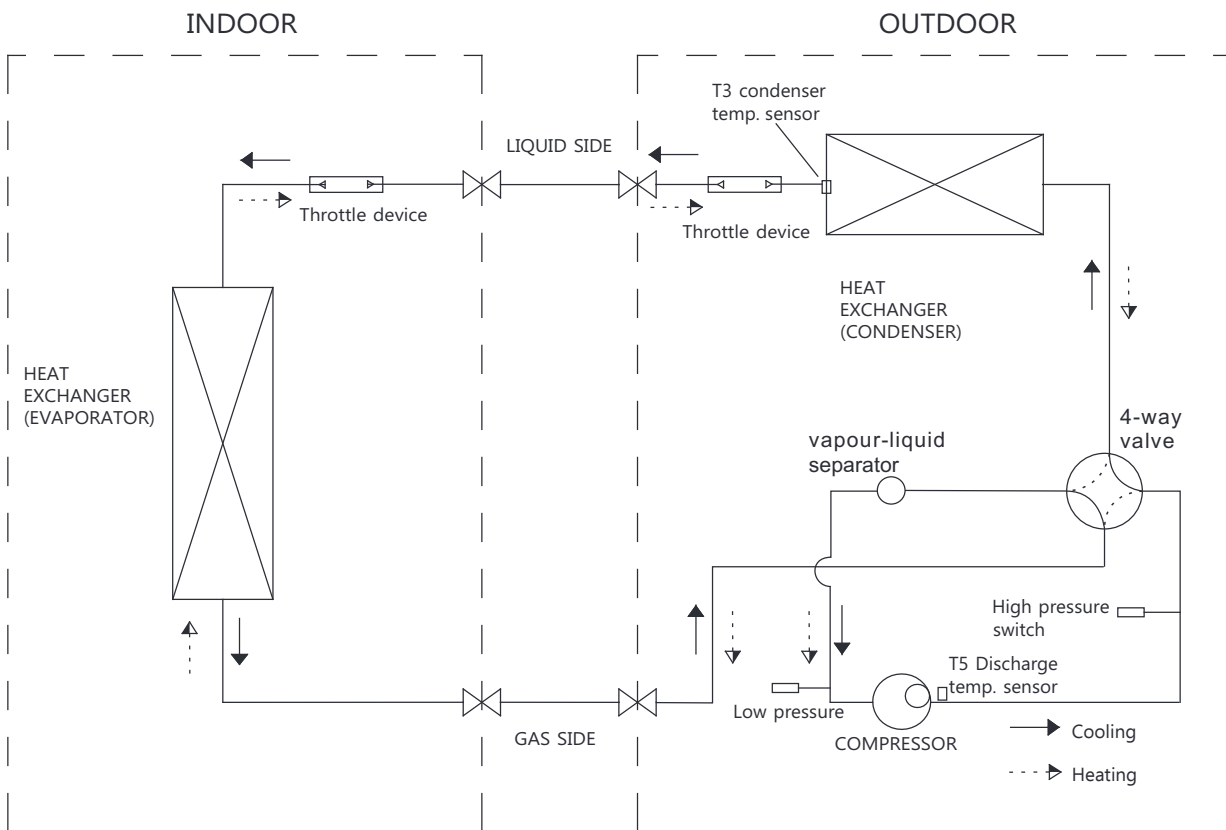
INDOOR

OUTDOOR

T3 condenser temp. sensor

LIQUID SIDE

Throttle device

Throttle device

HEAT EXCHANGER (CONDENSER)

HEAT EXCHANGER (EVAPORATOR)

4-way valve

vapour-liquid separator

High pressure switch

T5 Discharge temp. sensor

Low pressure

GAS SIDE

COMPRESSOR

Cooling

Heating